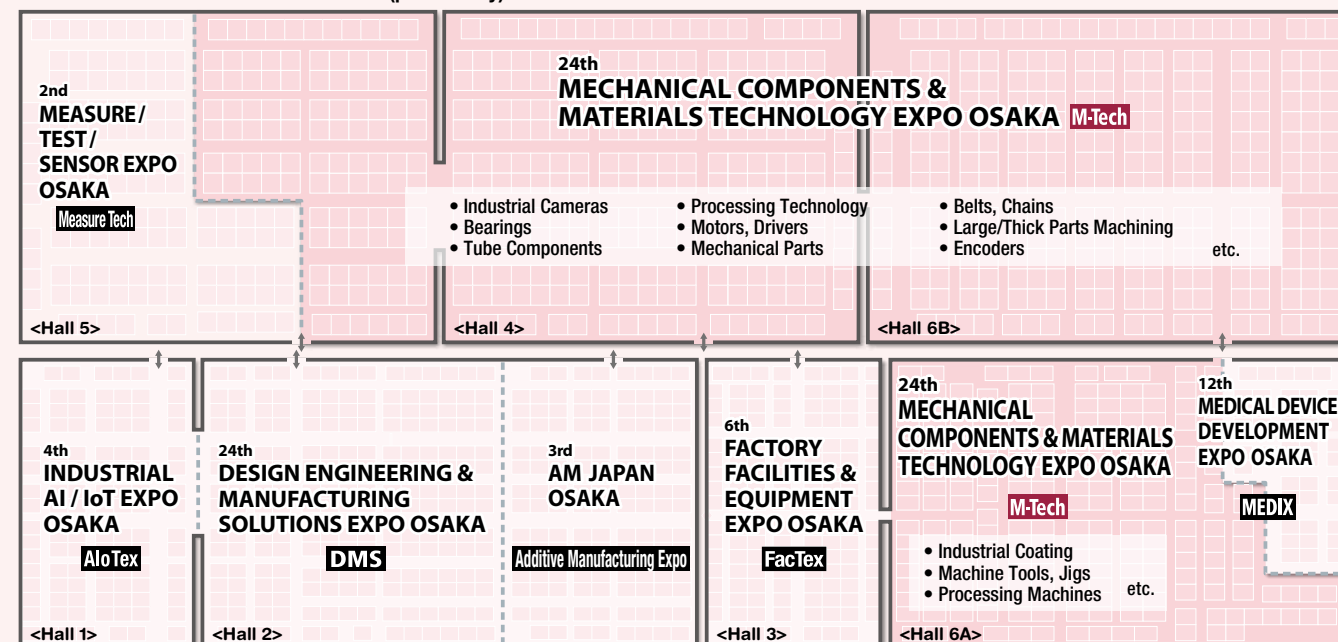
2nd
MEASURE / TEST / SENSOR EXPO OSAKA
Measure Tech

<Hall 5>

24th
MECHANICAL COMPONENTS & MATERIALS TECHNOLOGY EXPO OSAKA M-Tech

• Industrial Cameras
• Bearings
• Tube Components
• Processing Technology
• Motors, Drivers
• Mechanical Parts
• Belts, Chains
• Large/Thick Parts Machining
• Encoders
etc.

<Hall 4>

<Hall 6B>

4th
INDUSTRIAL AI / IoT EXPO OSAKA
AIoTex

<Hall 1>

24th
DESIGN ENGINEERING & MANUFACTURING SOLUTIONS EXPO OSAKA
DMS

<Hall 2>

3rd
AM JAPAN OSAKA
Additive Manufacturing Expo

6th
FACTORY FACILITIES & EQUIPMENT EXPO OSAKA
FacTex

<Hall 3>

24th
MECHANICAL COMPONENTS & MATERIALS TECHNOLOGY EXPO OSAKA
M-Tech

• Industrial Coating
• Machine Tools, Jigs
• Processing Machines
etc.

<Hall 6A>

12th
MEDICAL DEVICE DEVELOPMENT EXPO OSAKA
MEDIX